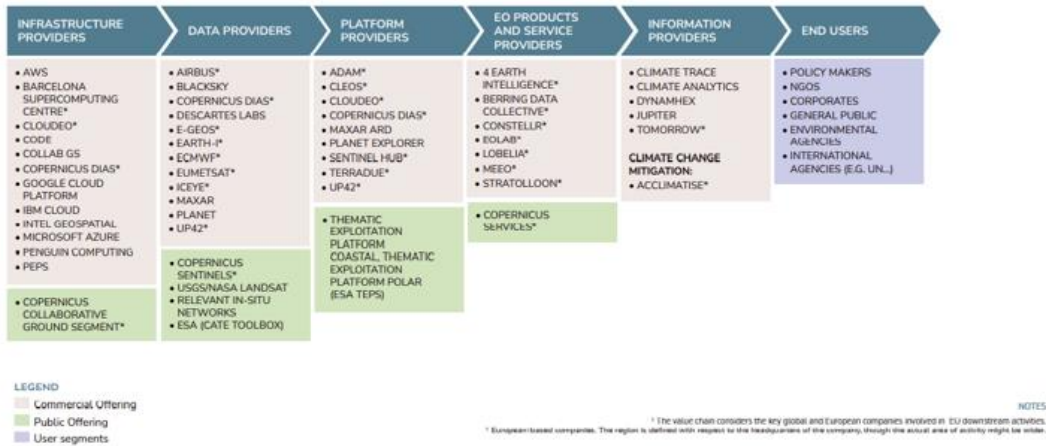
INFRASTRUCTURE PROVIDERS

- AWS
- BARCELONA SUPERCOMPUTING CENTRE*
- CLOUDEO*
- CODE
- COLLAB GS
- COPERNICUS DIAS*
- GOOGLE CLOUD PLATFORM
- IBM CLOUD
- INTEL GEOSPATIAL
- MICROSOFT AZURE
- PENGUIN COMPUTING
- PEPS

- COPERNICUS COLLABORATIVE GROUND SEGMENT*

DATA PROVIDERS

- AIRBUS*
- BLACKSKY
- COPERNICUS DIAS*
- DESCARTES LABS
- E-GEOS*
- EARTH-I*
- ECMWF*
- EUMETSAT*
- ICEYE*
- MAXAR
- PLANET
- UP42*

- COPERNICUS SENTINELS*
- USGS/NASA LANDSAT
- RELEVANT IN-SITU NETWORKS
- ESA (CATE TOOLBOX)

PLATFORM PROVIDERS

- ADAM*
- CLEOS*
- CLOUDEO*
- COPERNICUS DIAS*
- MAXAR ARD
- PLANET EXPLORER
- SENTINEL HUB*
- TERRADUE*
- UP42*

- THEMATIC EXPLOITATION PLATFORM COASTAL, THEMATIC EXPLOITATION PLATFORM POLAR (ESA TEPS)

EO PRODUCTS AND SERVICE PROVIDERS

- 4 EARTH INTELLIGENCE*
- BERRING DATA COLLECTIVE*
- CONSTELLR*
- EOLAB*
- LOBELIA*
- MEEO*
- STRATOLLOON*

- COPERNICUS SERVICES*

INFORMATION PROVIDERS

- CLIMATE TRACE
- CLIMATE ANALYTICS
- DYNAMHEX
- JUPITER
- TOMORROW*

CLIMATE CHANGE MITIGATION:
- ACCLIMATISE*

END USERS

- POLICY MAKERS
- NGOS
- CORPORATES
- GENERAL PUBLIC
- ENVIRONMENTAL AGENCIES
- INTERNATIONAL AGENCIES (E.G. UN...)

LEGEND
Commercial Offering
Public Offering
User segments

NOTES
¹ The value chain considers the key global and European companies involved in EO downstream activities.
* European-based companies. This region is defined with respect to the headquarters of the company, though the actual area of activity might be wider.